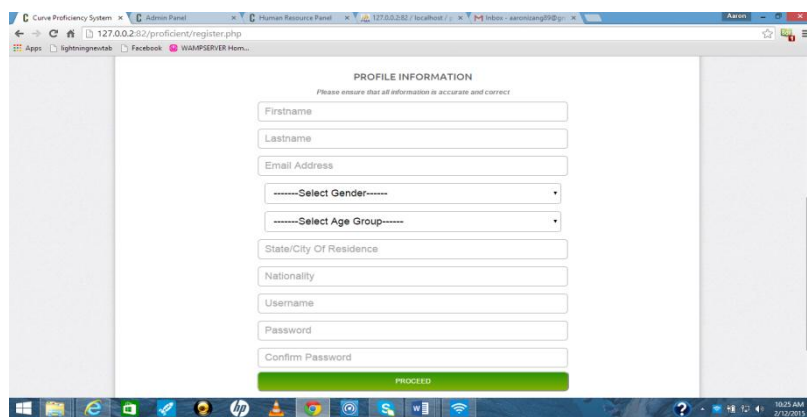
C Curve Proficiency System × C Admin Panel × C Human Resource Panel × 127.0.0.2:82 / localhost / × M Inbox - aaronizang89@gm ×

Aaron

127.0.0.2:82/proficient/register.php

Apps lightningnewtab Facebook WAMPSERVER Hom...

PROFILE INFORMATION

Please ensure that all information is accurate and correct

Firstname

Lastname

Email Address

-------Select Gender-------

-------Select Age Group------

State/City Of Residence

Nationality

Username

Password

Confirm Password

PROCEED

10:25 AM
2/12/2015